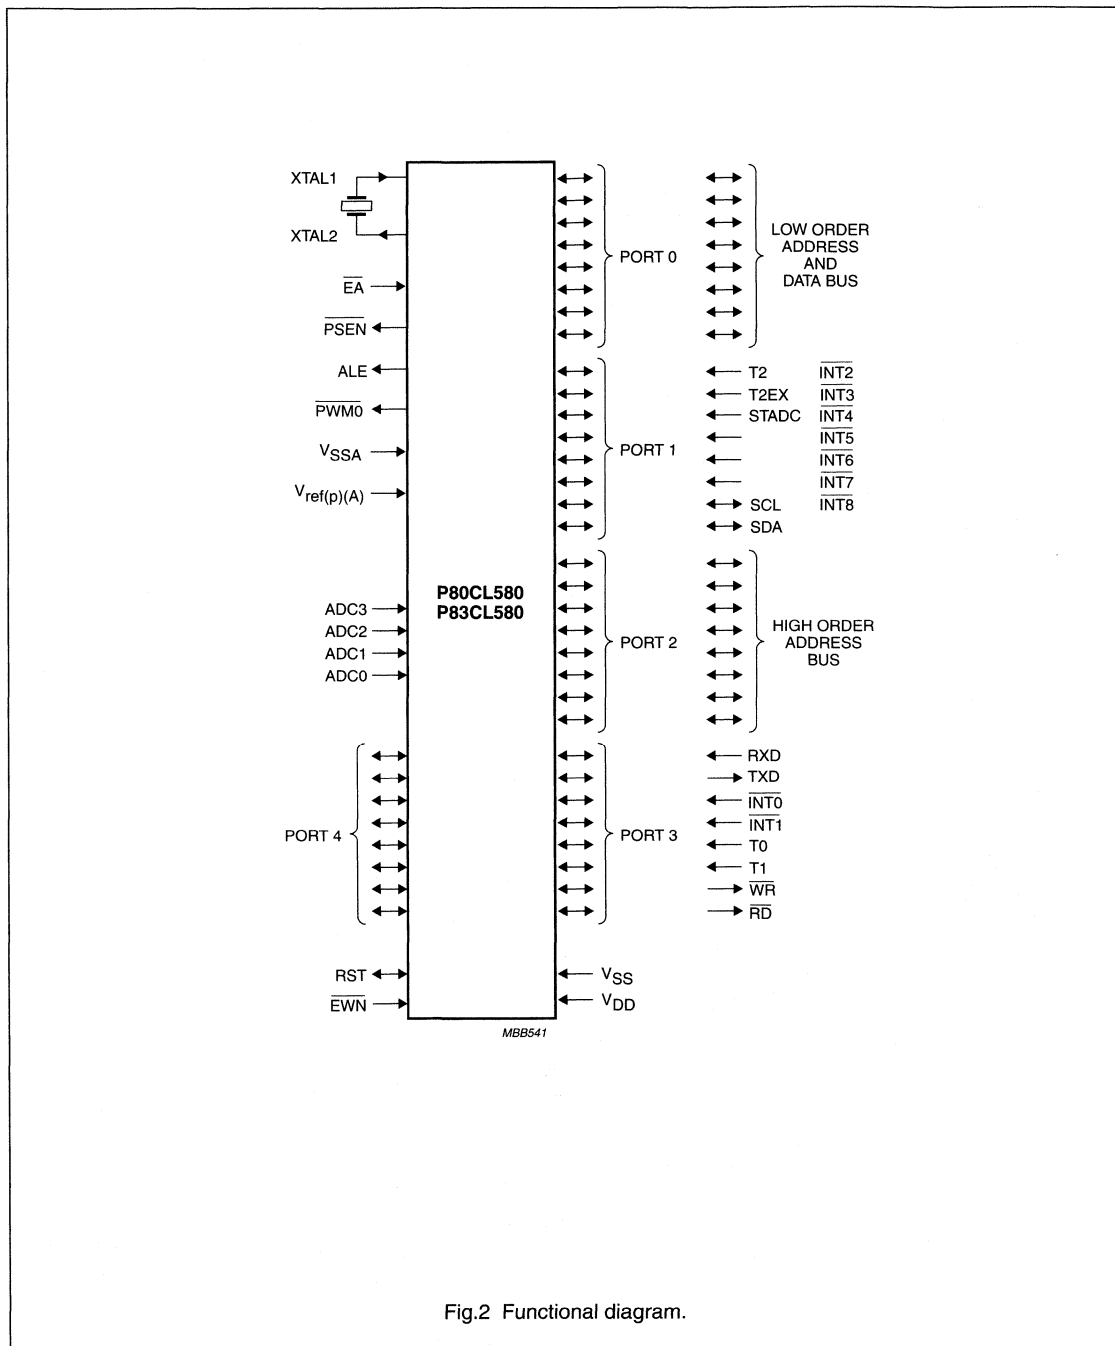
XTAL1

XTAL2

$\overline{EA}$

$\overline{PSEN}$

ALE

$\overline{PWM0}$

$V_{SSA}$

$V_{ref(p)(A)}$

ADC3
ADC2
ADC1
ADC0

PORT 4

RST

$\overline{EWN}$

P80CL580
P83CL580

MBB541

PORT 0

LOW ORDER ADDRESS AND DATA BUS

PORT 1

T2 $\overline{INT2}$
T2EX $\overline{INT3}$
STADC $\overline{INT4}$
$\overline{INT5}$
$\overline{INT6}$
$\overline{INT7}$
SCL $\overline{INT8}$
SDA

PORT 2

HIGH ORDER ADDRESS BUS

PORT 3

RXD
TXD
$\overline{INT0}$
$\overline{INT1}$
T0
T1
$\overline{WR}$
$\overline{RD}$

$V_{SS}$
$V_{DD}$

Fig.2 Functional diagram.